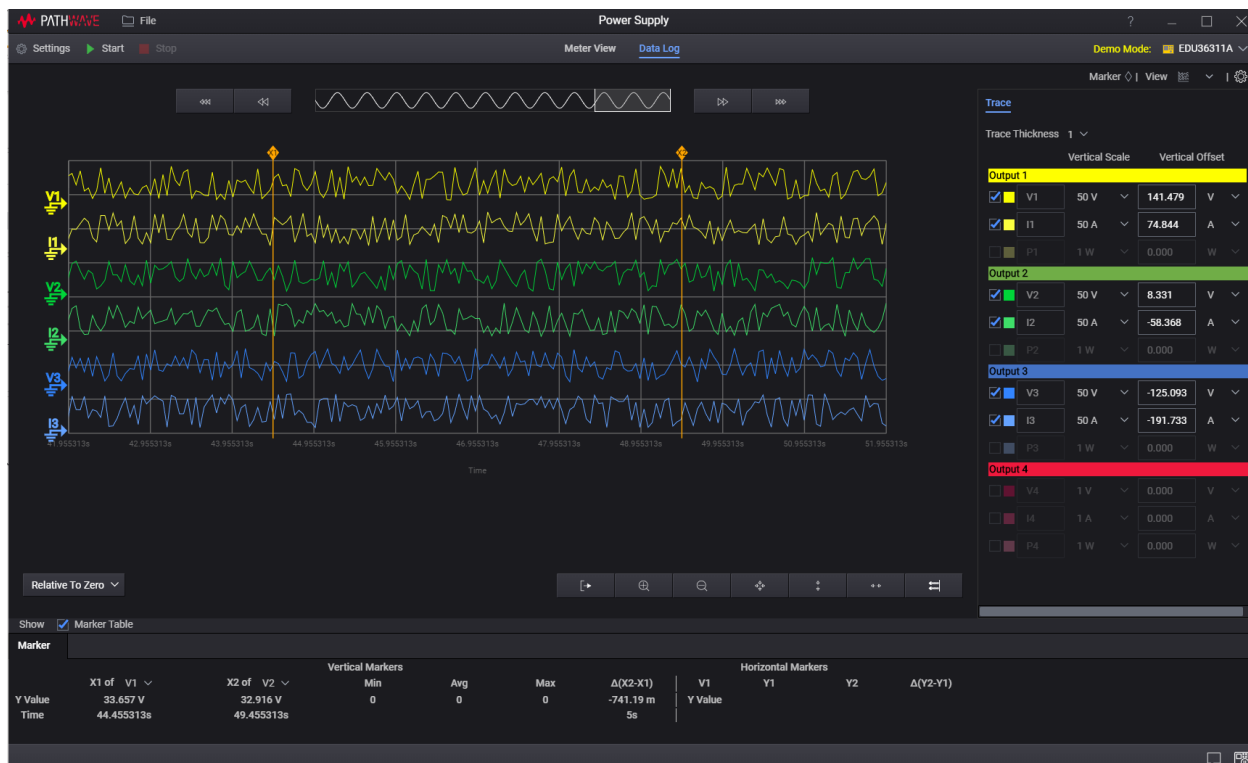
PATHWAVE File Power Supply ? _ ☐ X

Settings Start Stop Meter View Data Log Demo Mode: EDU36311A

Marker | View

Trace

Trace Thickness 1

Vertical Scale Vertical Offset

Output 1

| | | | | |
|---|---|---|---|---|
| V1 | 50 V | 141.479 | V | |
| I1 | 50 A | 74.844 | A | |
| P1 | 1 W | 0.000 | W | |

Output 2

| | | | | |
|---|---|---|---|---|
| V2 | 50 V | 8.331 | V | |
| I2 | 50 A | -58.368 | A | |
| P2 | 1 W | 0.000 | W | |

Output 3

| | | | | |
|---|---|---|---|---|
| V3 | 50 V | -125.093 | V | |
| I3 | 50 A | -191.733 | A | |
| P3 | 1 W | 0.000 | W | |

Output 4

| | | | | |
|---|---|---|---|---|
| V4 | 1 V | 0.000 | V | |
| I4 | 1 A | 0.000 | A | |
| P4 | 1 W | 0.000 | W | |

V1 I1 V2 I2 V3 I3

41.955313s 42.955313s 43.955313s 44.955313s 45.955313s 46.955313s 47.955313s 48.955313s 49.955313s 50.955313s 51.955313s

Time

Relative To Zero

Show Marker Table

Marker

Vertical Markers Horizontal Markers

| | X1 of V1 | X2 of V2 | Min | Avg | Max | Δ(X2-X1) | V1 | Y1 | Y2 | Δ(Y2-Y1) |
|---|---|---|---|---|---|---|---|---|---|---|
| Y Value | 33.657 V | 32.916 V | 0 | 0 | 0 | -741.19 m | Y Value | | | |
| Time | 44.455313s | 49.455313s | | | | 5s | | | | |